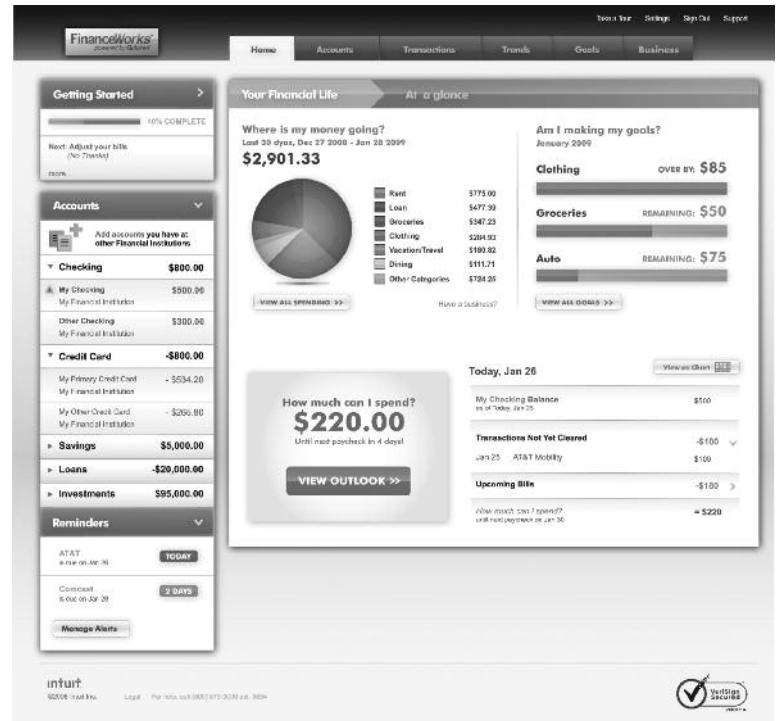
Take a Tour Settings Sign Out Support

FinanceWorks powered by Quicken

Home Accounts Transactions Trends Goals Business

Getting Started >

10% COMPLETE

Next: Adjust your bills (No Thanks)

more

Accounts

Add accounts you have at other Financial Institutions

▼ Checking $800.00

My Checking My Financial Institution $500.00

Other Checking My Financial Institution $300.00

▼ Credit Card -$800.00

My Primary Credit Card My Financial Institution - $534.20

My Other Credit Card My Financial Institution - $265.80

► Savings $5,000.00

► Loans -$20,000.00

► Investments $95,000.00

Reminders

AT&T is due on Jan 26 TODAY

Comcast is due on Jan 28 2 DAYS

Manage Alerts

Your Financial Life At a glance

Where is my money going?
Last 30 days, Dec 27 2008 - Jan 26 2009
$2,901.33

| | |
|---|---|
| Rent | $775.00 |
| Loan | $477.30 |
| Groceries | $347.23 |
| Clothing | $284.93 |
| Vacation/Travel | $180.82 |
| Dining | $111.71 |
| Other Categories | $724.25 |

VIEW ALL SPENDING >>

Have a business?

Am I making my goals?
January 2009

Clothing OVER BY: $85

Groceries REMAINING: $50

Auto REMAINING: $75

VIEW ALL GOALS >>

How much can I spend?
$220.00
Until next paycheck in 4 days!

VIEW OUTLOOK >>

Today, Jan 26

View as Chart

My Checking Balance as of Today, Jan 26 $500

Transactions Not Yet Cleared -$100

Jan 25 AT&T Mobility $100

Upcoming Bills -$180 >

How much can I spend? until next paycheck on Jan 30 = $220

intuit
©2008 Intuit Inc. Legal For help, call (888) 675-2030 ext. 3654

VeriSign Secured